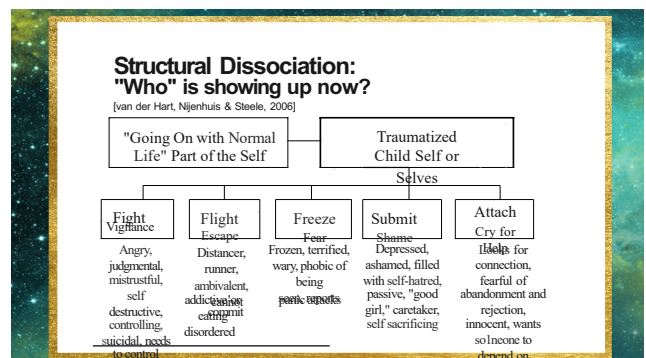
Structural Dissociation: "Who" is showing up now?

[van der Hart, Nijenhuis & Steele, 2006]

"Going On with Normal Life" Part of the Self

Traumatized Child Self or Selves

Fight
Vigilance
Angry, judgmental, mistrustful, self destructive, controlling, suicidal, needs to control

Flight
Escape
Distancer, runner, ambivalent, addictive, can't commit, eating disordered

Freeze
Fear
Frozen, terrified, wary, phobic of being seen, reports panic attacks

Submit
Shame
Depressed, ashamed, filled with self-hatred, passive, "good girl," caretaker, self sacrificing

Attach
Cry for Help
Longs for connection, fearful of abandonment and rejection, innocent, wants someone to depend on